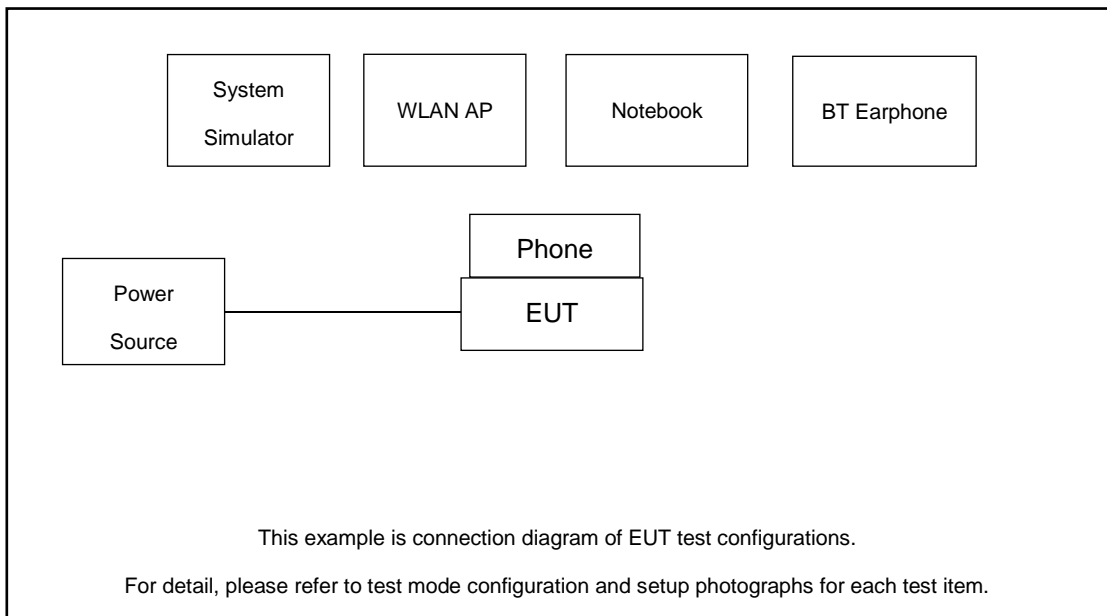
System Simulator

WLAN AP

Notebook

BT Earphone

Phone

Power Source

EUT

This example is connection diagram of EUT test configurations.

For detail, please refer to test mode configuration and setup photographs for each test item.